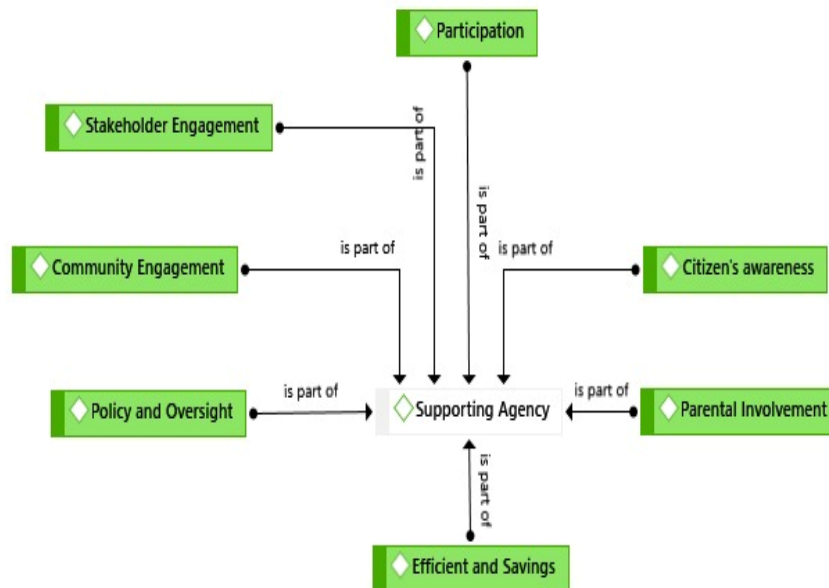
Participation

Stakeholder Engagement

is part of

is part of

Community Engagement

is part of

is part of

Citizen's awareness

Policy and Oversight

is part of

Supporting Agency

is part of

Parental Involvement

is part of

Efficient and Savings